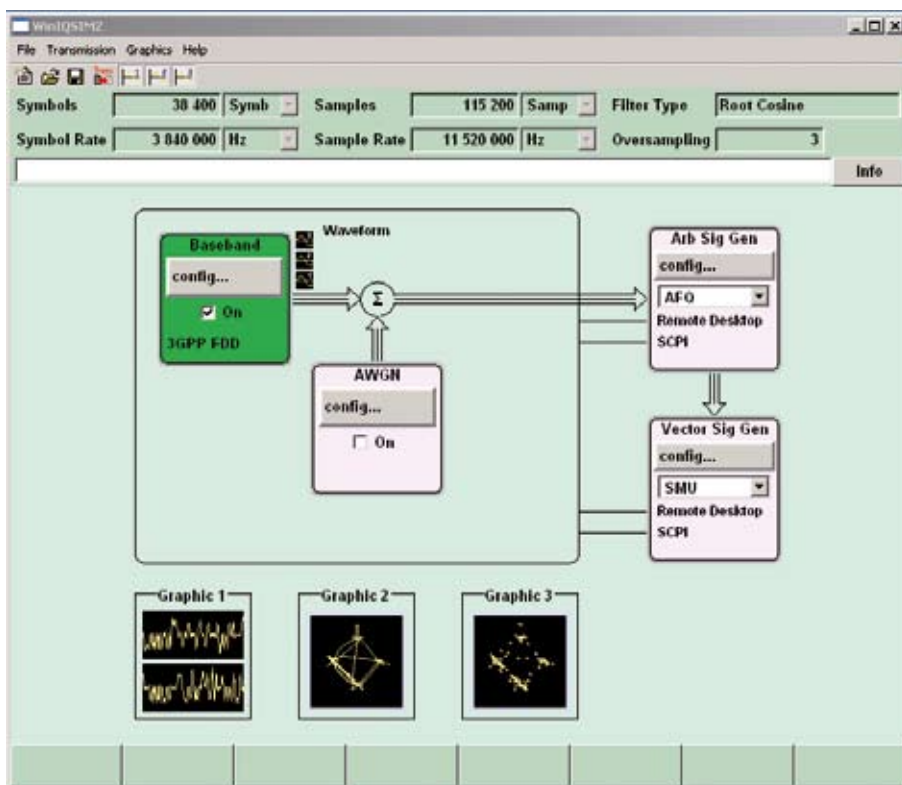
WinIQSIM2

File Transmission Graphics Help

Symbols 38 400 Symb Samples 115 200 Samp Filter Type Root Cosine

Symbol Rate 3 840 000 Hz Sample Rate 11 520 000 Hz Oversampling 3

Info

Waveform

Baseband
config...
On
3GPP FDD

$\Sigma$

AWGN
config...
On

Arb Sig Gen
config...
AFQ
Remote Desktop
SCPI

Vector Sig Gen
config...
SMU
Remote Desktop
SCPI

Graphic 1

Graphic 2

Graphic 3